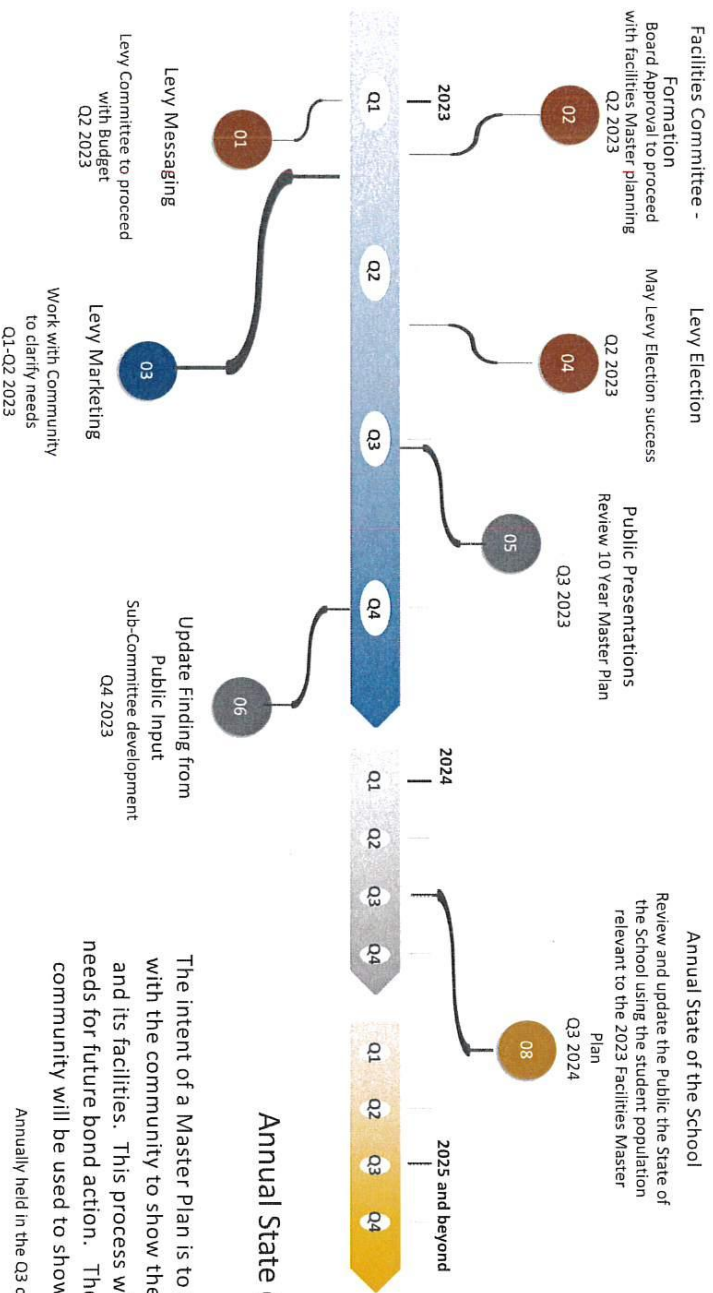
Facilities Committee - Formation
Board Approval to proceed with facilities Master planning
Q2 2023

2023
Q1

01
Levy Messaging
Levy Committee to proceed with Budget
Q2 2023

Q2

04
Levy Election
May Levy Election success
Q2 2023

03
Levy Marketing
Work with Community to clarify needs
Q1-Q2 2023

Q3

05
Public Presentations
Review 10 Year Master Plan
Q3 2023

Q4

06
Update Finding from Public Input
Sub-Committee development
Q4 2023

2024
Q1
Q2
Q3
Q4

08
Annual State of the School
Review and update the Public the State of the School using the student population relevant to the 2023 Facilities Master Plan
Q3 2024

2025 and beyond
Q1
Q2
Q3
Q4

Annual State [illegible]

The intent of a Master Plan is to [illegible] with the community to show the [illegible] and its facilities. This process w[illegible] needs for future bond action. Th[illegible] community will be used to show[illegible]

Annually held in the Q3 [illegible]